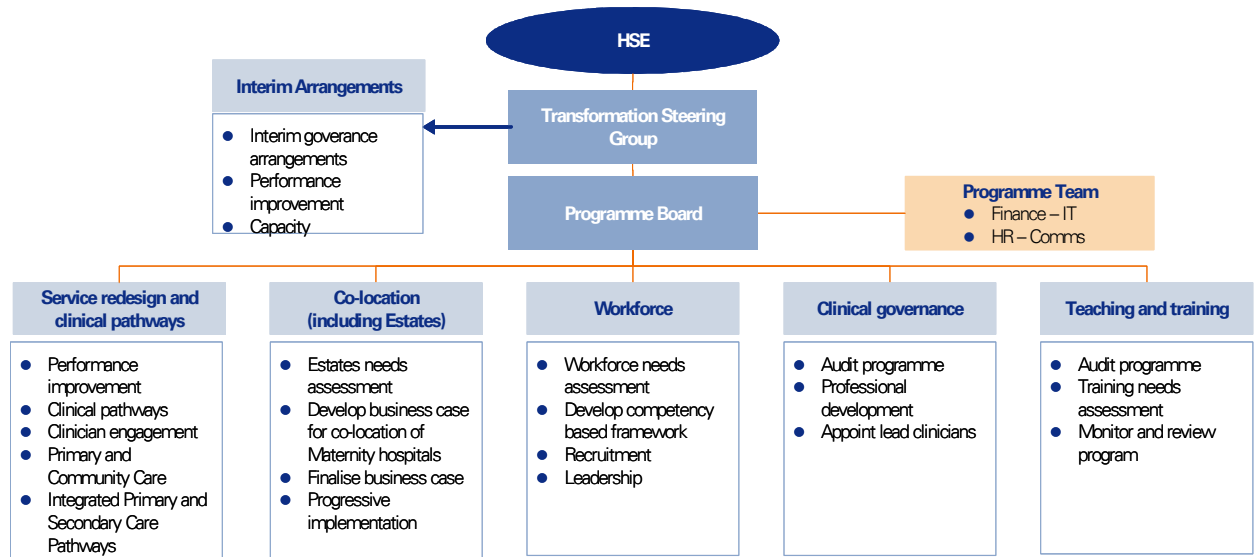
HSE

Interim Arrangements

- Interim goverance arrangements
- Performance improvement
- Capacity

Transformation Steering Group

Programme Board

Programme Team
- Finance – IT
- HR – Comms

Service redesign and clinical pathways

- Performance improvement
- Clinical pathways
- Clinician engagement
- Primary and Community Care
- Integrated Primary and Secondary Care Pathways

Co-location (including Estates)

- Estates needs assessment
- Develop business case for co-location of Maternity hospitals
- Finalise business case
- Progressive implementation

Workforce

- Workforce needs assessment
- Develop competency based framework
- Recruitment
- Leadership

Clinical governance

- Audit programme
- Professional development
- Appoint lead clinicians

Teaching and training

- Audit programme
- Training needs assessment
- Monitor and review program